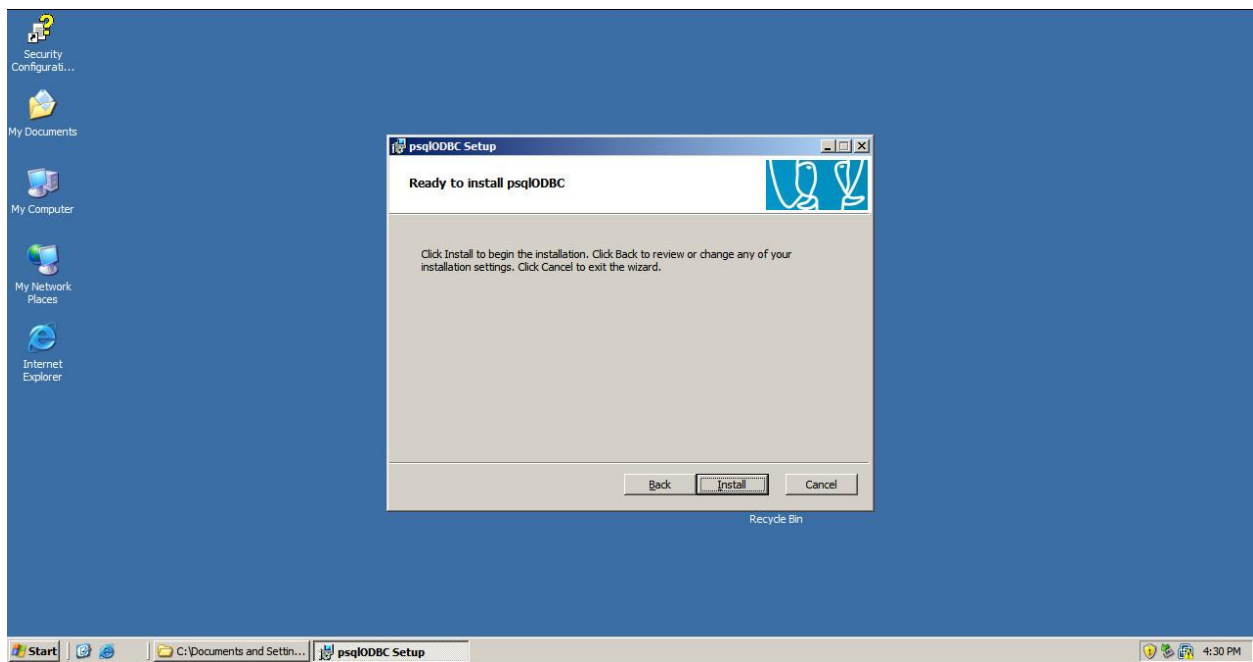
Security Configurati...

My Documents

My Computer

My Network Places

Internet Explorer

psqlODBC Setup

Ready to install psqlODBC

Click Install to begin the installation. Click Back to review or change any of your installation settings. Click Cancel to exit the wizard.

Back Install Cancel

Recycle Bin

Start

C:\Documents and Settin...

psqlODBC Setup

4:30 PM